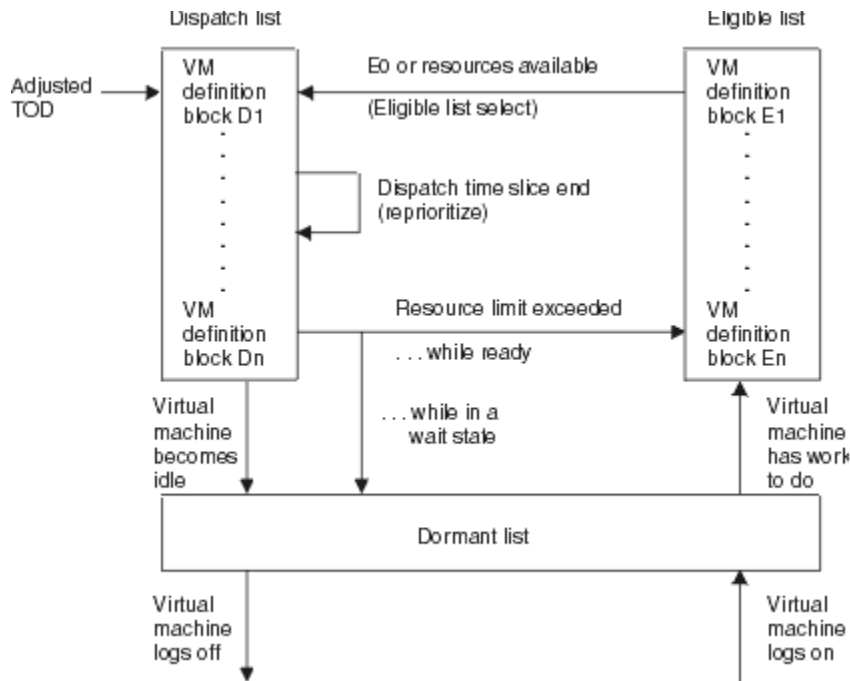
Dispatch list

Eligible list

Adjusted TOD

VM definition block D1

.
.
.
.
.
.
.
.

VM definition block Dn

E0 or resources available

(Eligible list select)

Dispatch time slice end (reprioritize)

Resource limit exceeded

. . . while ready

. . . while in a wait state

VM definition block E1

.
.
.
.
.
.
.
.

VM definition block En

Virtual machine becomes idle

Virtual machine has work to do

Dormant list

Virtual machine logs off

Virtual machine logs on